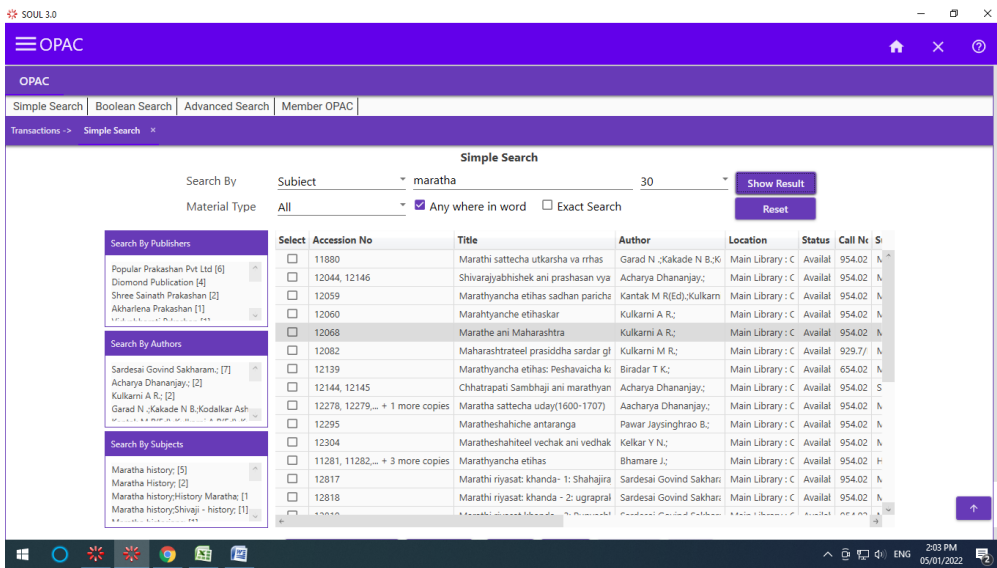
SOUL 3.0

OPAC

OPAC

Simple Search | Boolean Search | Advanced Search | Member OPAC

Transactions -> Simple Search ×

Simple Search

Search By: Subject | maratha | 30 | Show Result

Material Type: All | Any where in word | Exact Search | Reset

Search By Publishers
Popular Prakashan Pvt Ltd [6]
Diomond Publication [4]
Shree Sainath Prakashan [2]
Akharlena Prakashan [1]
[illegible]

Search By Authors
Sardesai Govind Sakharam,; [7]
Acharya Dhananjay,; [2]
Kulkarni A R,; [2]
Garad N .;Kakade N B.;Kodalkar Ash
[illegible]

Search By Subjects
Maratha history; [5]
Maratha History; [2]
Maratha history;History Maratha; [1
Maratha history;Shivaji - history; [1]
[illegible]

| Select | Accession No | Title | Author | Location | Status | Call No | S |
|---|---|---|---|---|---|---|---|
| | 11880 | Marathi sattecha utkarsha va rrhas | Garad N .;Kakade N B.;K | Main Library : C | Availal | 954.02 | M |
| | 12044, 12146 | Shivarajyabhishek ani prashasan vya | Acharya Dhananjay,; | Main Library : C | Availal | 954.02 | M |
| | 12059 | Marathyancha etihas sadhan paricha | Kantak M R(Ed),;Kulkarn | Main Library : C | Availal | 954.02 | M |
| | 12060 | Marahtyanche etihaskar | Kulkarni A R,; | Main Library : C | Availal | 954.02 | M |
| | 12068 | Marathe ani Maharashtra | Kulkarni A R,; | Main Library : C | Availal | 954.02 | M |
| | 12082 | Maharashtrateel prasiddha sardar gh | Kulkarni M R,; | Main Library : C | Availal | 929.7/ | M |
| | 12139 | Marathyancha etihas: Peshavaicha ka | Biradar T K,; | Main Library : C | Availal | 654.02 | M |
| | 12144, 12145 | Chhatrapati Sambhaji ani marathyan | Acharya Dhananjay,; | Main Library : C | Availal | 954.02 | S |
| | 12278, 12279,... + 1 more copies | Maratha sattecha uday(1600-1707) | Aacharya Dhananjay,; | Main Library : C | Availal | 954.02 | M |
| | 12295 | Maratheshahiche antaranga | Pawar Jaysinghrao B,; | Main Library : C | Availal | 954.02 | M |
| | 12304 | Maratheshahiteel vechak ani vedhak | Kelkar Y N,; | Main Library : C | Availal | 954.02 | M |
| | 11281, 11282,... + 3 more copies | Marathyancha etihas | Bhamare J,; | Main Library : C | Availal | 954.02 | H |
| | 12817 | Marathi riyasat: khanda- 1: Shahajira | Sardesai Govind Sakhar | Main Library : C | Availal | 954.02 | M |
| | 12818 | Marathi riyasat: khanda - 2: ugrapral | Sardesai Govind Sakhar | Main Library : C | Availal | 954.02 | M |

ENG 2:03 PM 05/01/2022